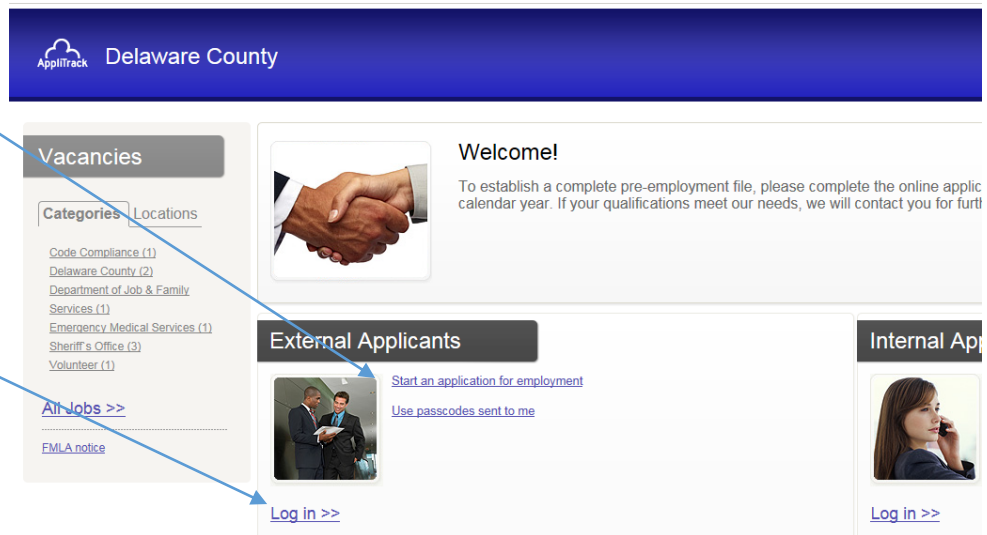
AppliTrack Delaware County

Vacancies

Categories Locations

Code Compliance (1)
Delaware County (2)
Department of Job & Family Services (1)
Emergency Medical Services (1)
Sheriff's Office (3)
Volunteer (1)

All Jobs >>

FMLA notice

Welcome!

To establish a complete pre-employment file, please complete the online applic calendar year. If your qualifications meet our needs, we will contact you for furth

External Applicants

Start an application for employment

Use passcodes sent to me

Log in >>

Internal App

Log in >>